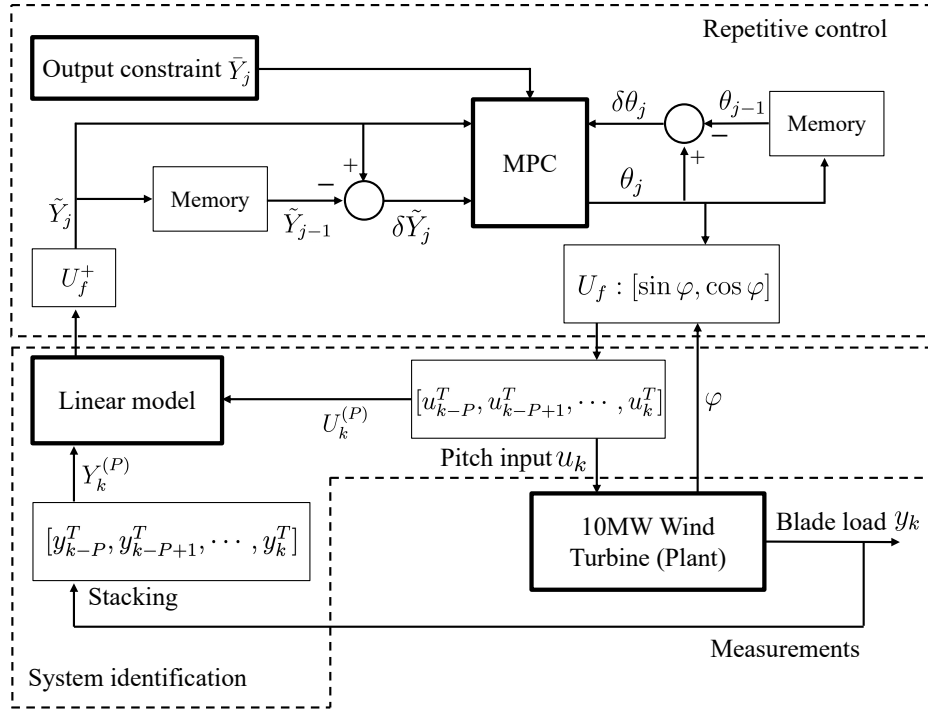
Repetitive control

Output constraint $\bar{Y}_j$

MPC

$\delta\theta_j$

$\theta_{j-1}$

Memory

$-$

$+$

$\theta_j$

$\tilde{Y}_j$

Memory

$\tilde{Y}_{j-1}$

$-$

$+$

$\delta\tilde{Y}_j$

$U_f^+$

$U_f : [\sin\varphi, \cos\varphi]$

Linear model

$U_k^{(P)}$

$[u_{k-P}^T, u_{k-P+1}^T, \cdots, u_k^T]$

$\varphi$

Pitch input $u_k$

$Y_k^{(P)}$

$[y_{k-P}^T, y_{k-P+1}^T, \cdots, y_k^T]$

Stacking

10MW Wind Turbine (Plant)

Blade load $y_k$

Measurements

System identification